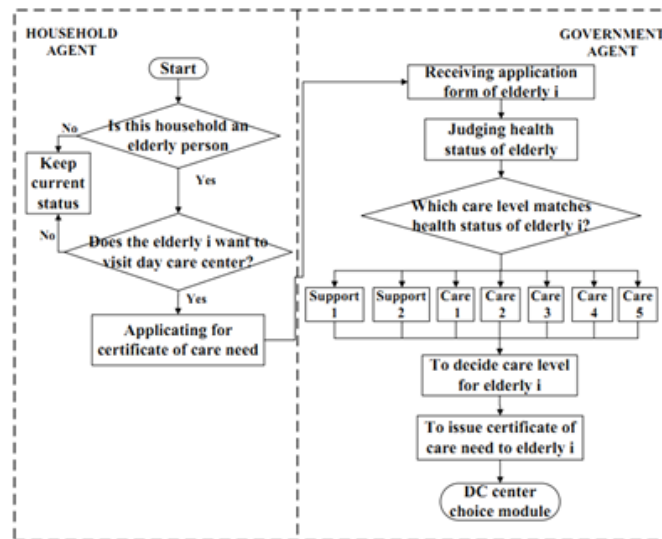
HOUSEHOLD AGENT

GOVERNMENT AGENT

Start

Is this household an elderly person

No

Keep current status

Yes

No

Does the elderly i want to visit day care center?

Yes

Applicating for certificate of care need

Receiving application form of elderly i

Judging health status of elderly

Which care level matches health status of elderly i?

Support 1

Support 2

Care 1

Care 2

Care 3

Care 4

Care 5

To decide care level for elderly i

To issue certificate of care need to elderly i

DC center choice module